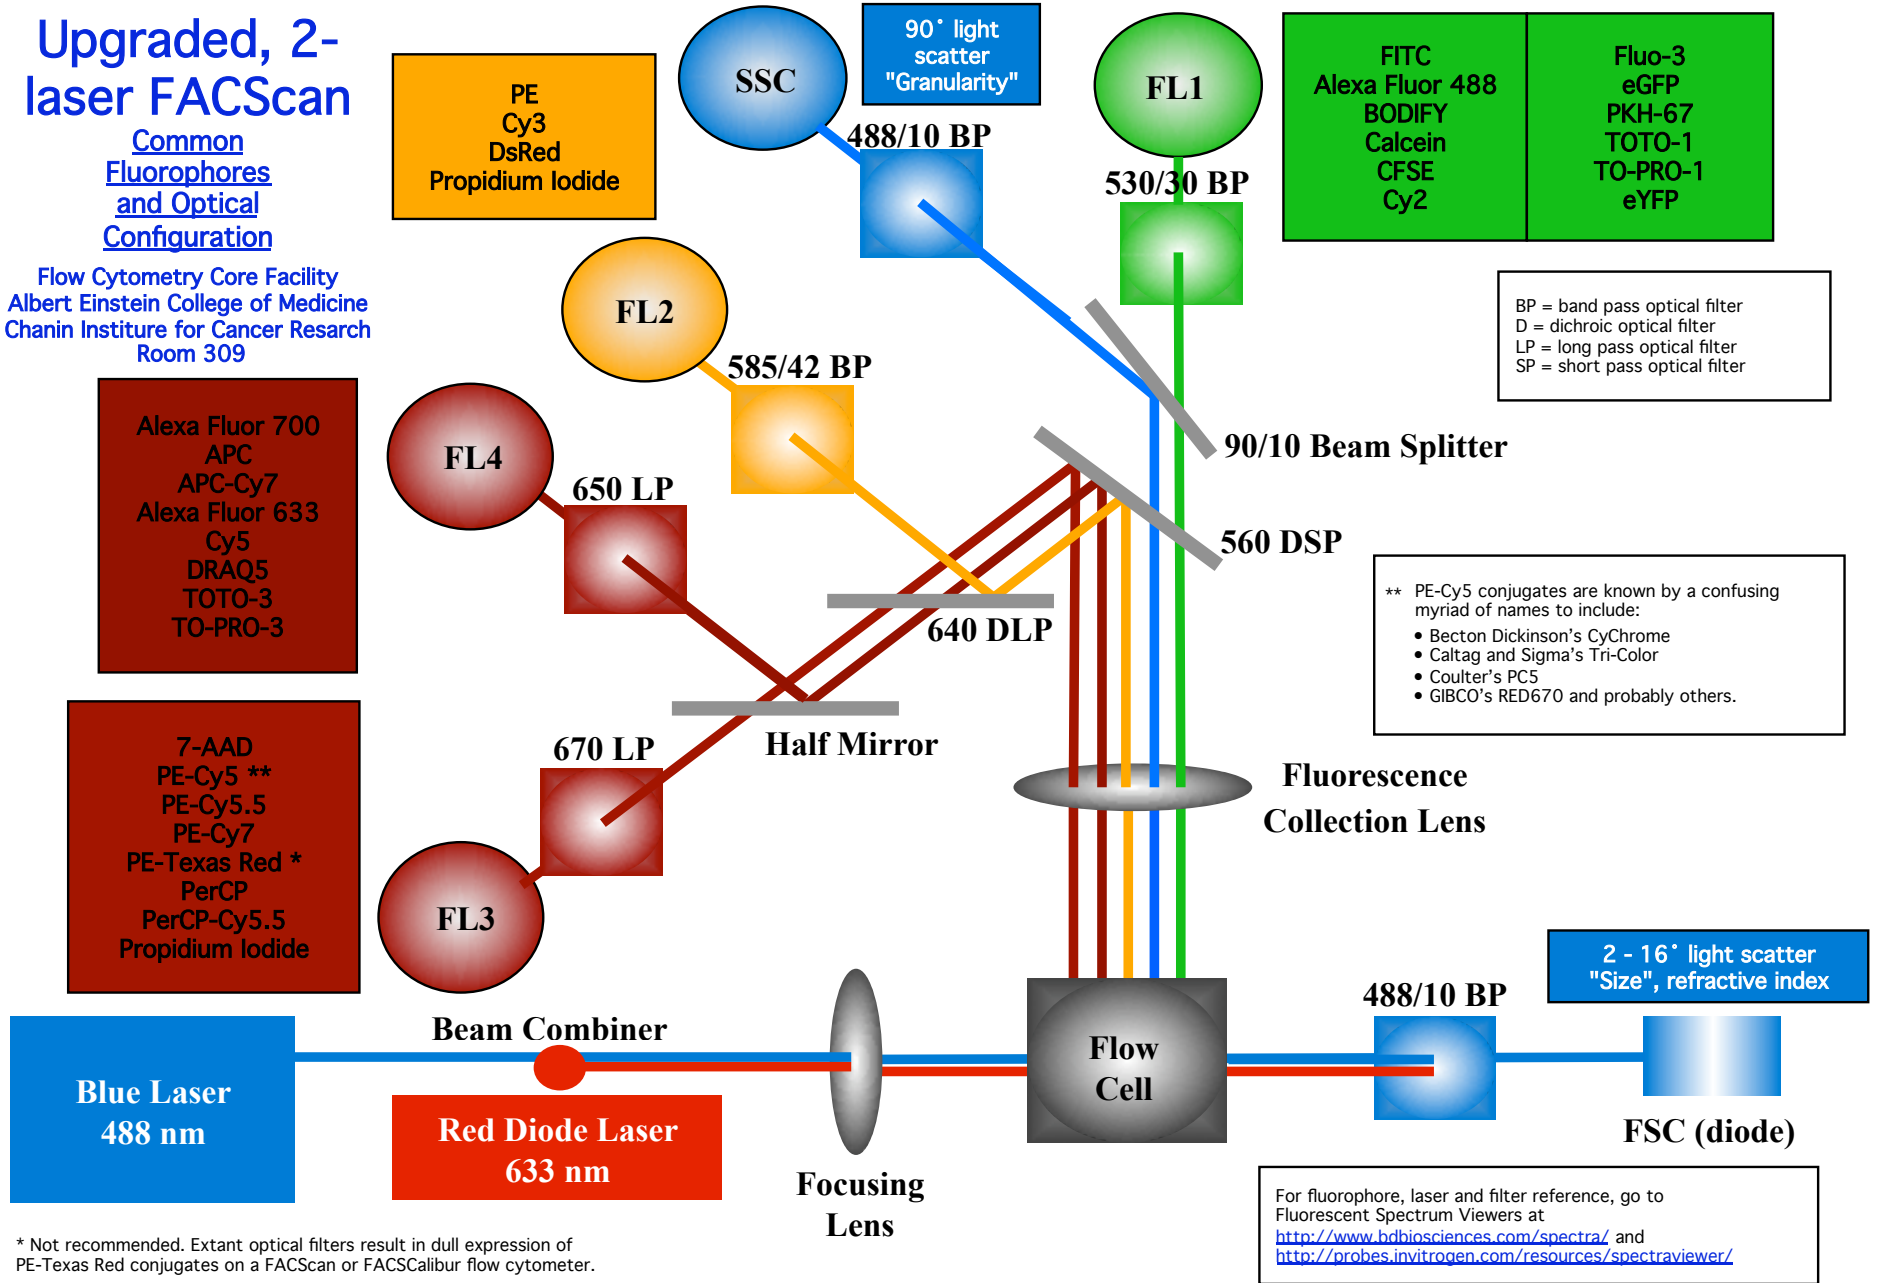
Upgraded, 2-laser FACScan

Common Fluorophores and Optical Configuration

Flow Cytometry Core Facility
Albert Einstein College of Medicine
Chanin Institute for Cancer Resarch
Room 309

PE
Cy3
DsRed
Propidium Iodide

SSC

90˚ light scatter "Granularity"

FL1

FITC
Alexa Fluor 488
BODIFY
Calcein
CFSE
Cy2

Fluo-3
eGFP
PKH-67
TOTO-1
TO-PRO-1
eYFP

488/10 BP

530/30 BP

FL2

BP = band pass optical filter
D = dichroic optical filter
LP = long pass optical filter
SP = short pass optical filter

585/42 BP

90/10 Beam Splitter

FL4

Alexa Fluor 700
APC
APC-Cy7
Alexa Fluor 633
Cy5
DRAQ5
TOTO-3
TO-PRO-3

650 LP

560 DSP

** PE-Cy5 conjugates are known by a confusing myriad of names to include:
• Becton Dickinson's CyChrome
• Caltag and Sigma's Tri-Color
• Coulter's PC5
• GIBCO's RED670 and probably others.

640 DLP

7-AAD
PE-Cy5 **
PE-Cy5.5
PE-Cy7
PE-Texas Red *
PerCP
PerCP-Cy5.5
Propidium Iodide

670 LP

Half Mirror

Fluorescence Collection Lens

FL3

2 - 16˚ light scatter "Size", refractive index

Beam Combiner

488/10 BP

Flow Cell

Blue Laser 488 nm

Red Diode Laser 633 nm

FSC (diode)

Focusing Lens

* Not recommended. Extant optical filters result in dull expression of PE-Texas Red conjugates on a FACScan or FACSCalibur flow cytometer.

For fluorophore, laser and filter reference, go to Fluorescent Spectrum Viewers at http://www.bdbiosciences.com/spectra/ and http://probes.invitrogen.com/resources/spectraviewer/